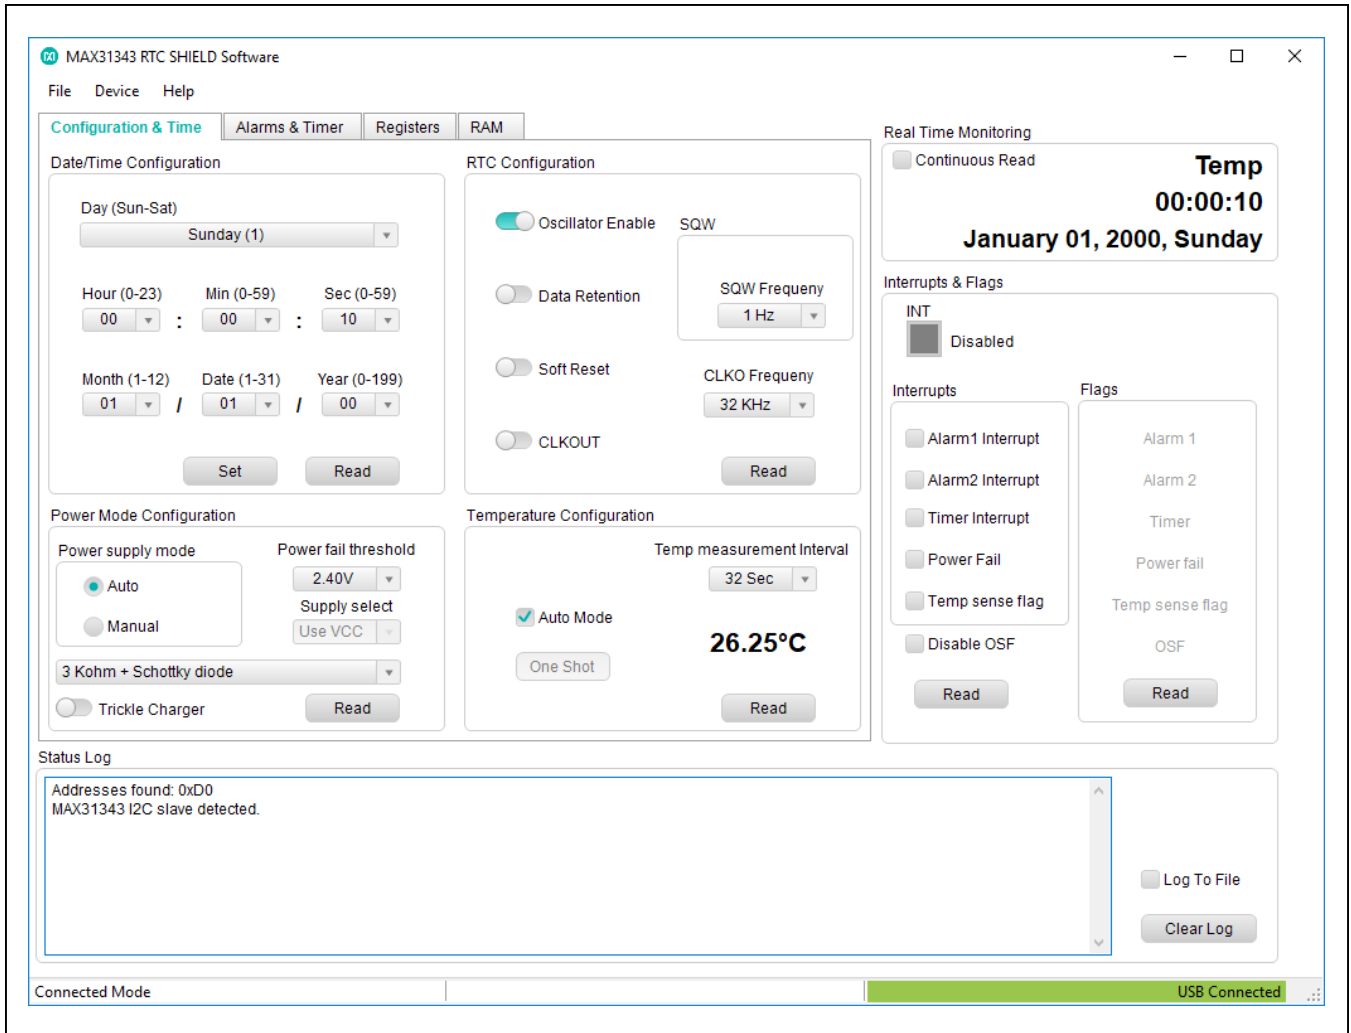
MAX31343 RTC SHIELD Software

File Device Help

Configuration & Time | Alarms & Timer | Registers | RAM

Date/Time Configuration

Day (Sun-Sat)
Sunday (1)

Hour (0-23) Min (0-59) Sec (0-59)
00 : 00 : 10

Month (1-12) Date (1-31) Year (0-199)
01 / 01 / 00

Set Read

RTC Configuration

Oscillator Enable SQW

Data Retention SQW Frequeny
1 Hz

Soft Reset CLKO Frequeny
32 KHz

CLKOUT

Read

Power Mode Configuration

Power supply mode Power fail threshold
Auto 2.40V
Manual Supply select
Use VCC

3 Kohm + Schottky diode

Trickle Charger Read

Temperature Configuration

Temp measurement Interval
32 Sec

Auto Mode

26.25°C

One Shot

Read

Real Time Monitoring

Continuous Read Temp
00:00:10
January 01, 2000, Sunday

Interrupts & Flags

INT
Disabled

Interrupts Flags
Alarm1 Interrupt Alarm 1
Alarm2 Interrupt Alarm 2
Timer Interrupt Timer
Power Fail Power fail
Temp sense flag Temp sense flag
Disable OSF OSF

Read Read

Status Log

Addresses found: 0xD0
MAX31343 I2C slave detected.

Log To File

Clear Log

Connected Mode USB Connected